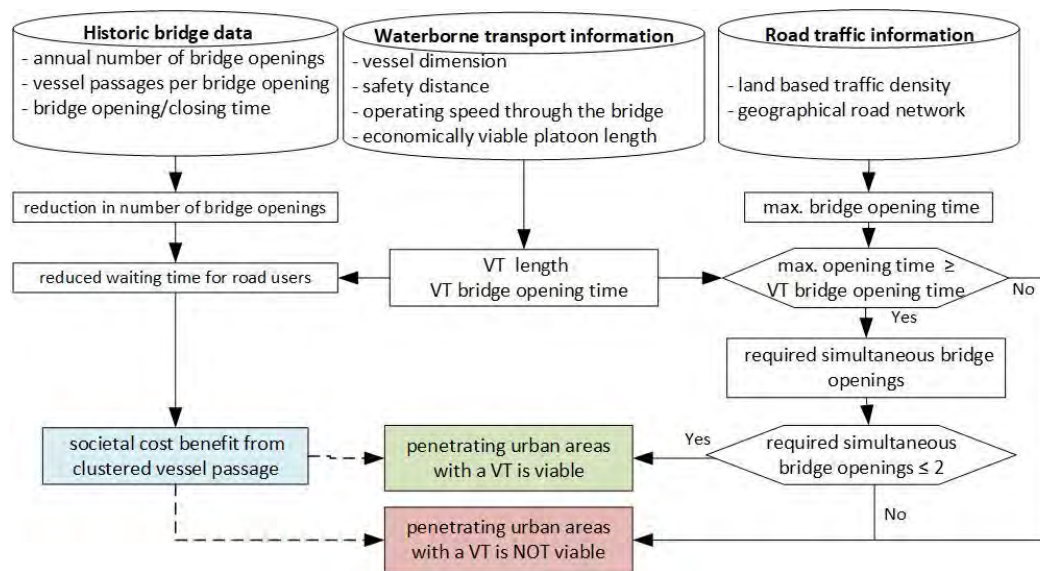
Historic bridge data
- annual number of bridge openings
- vessel passages per bridge opening
- bridge opening/closing time

Waterborne transport information
- vessel dimension
- safety distance
- operating speed through the bridge
- economically viable platoon length

Road traffic information
- land based traffic density
- geographical road network

reduction in number of bridge openings

max. bridge opening time

reduced waiting time for road users

VT length
VT bridge opening time

max. opening time ≥ VT bridge opening time

No

Yes

required simultaneous bridge openings

societal cost benefit from clustered vessel passage

penetrating urban areas with a VT is viable

Yes

required simultaneous bridge openings ≤ 2

No

penetrating urban areas with a VT is NOT viable